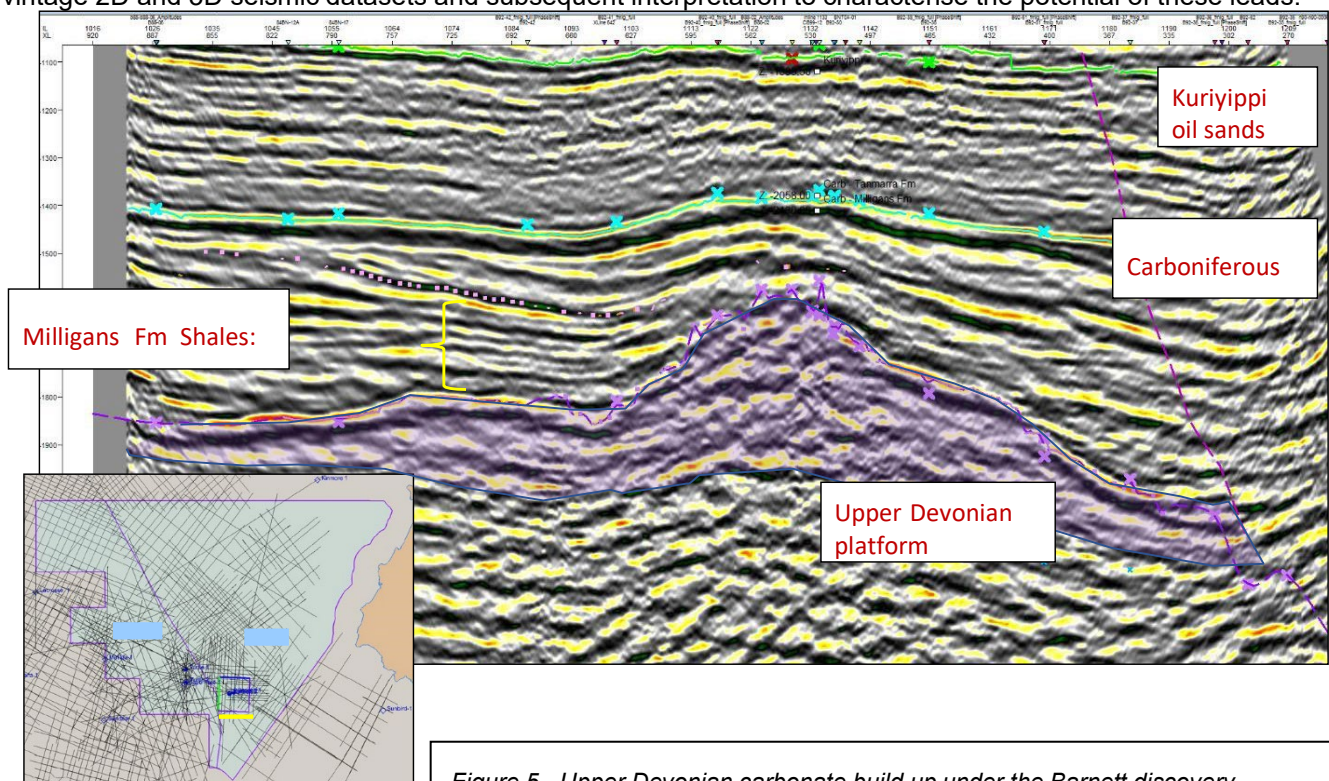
vintage 2D and 3D seismic datasets and subsequent interpretation to characterise the potential of these leads.

IL 1016 1026 1035 1045 1055 1064 1074 1084 1093 1103 1113 1122 1132 1142 1151 1161 1171 1180 1190 1200 1209
XL 920 887 855 822 790 757 725 692 660 627 595 562 530 497 465 432 400 367 335 302 270

-1100
-1200
-1300
-1400
-1500
-1800
-1900

Kuriyippi

Kuriyippi oil sands

Carb - Tanmarra Fm
2058.00
Carb - Milligans Fm

Carboniferous

Milligans Fm Shales:

Upper Devonian platform

Figure 5 - Upper Devonian carbonate build up under the Barnett discovery